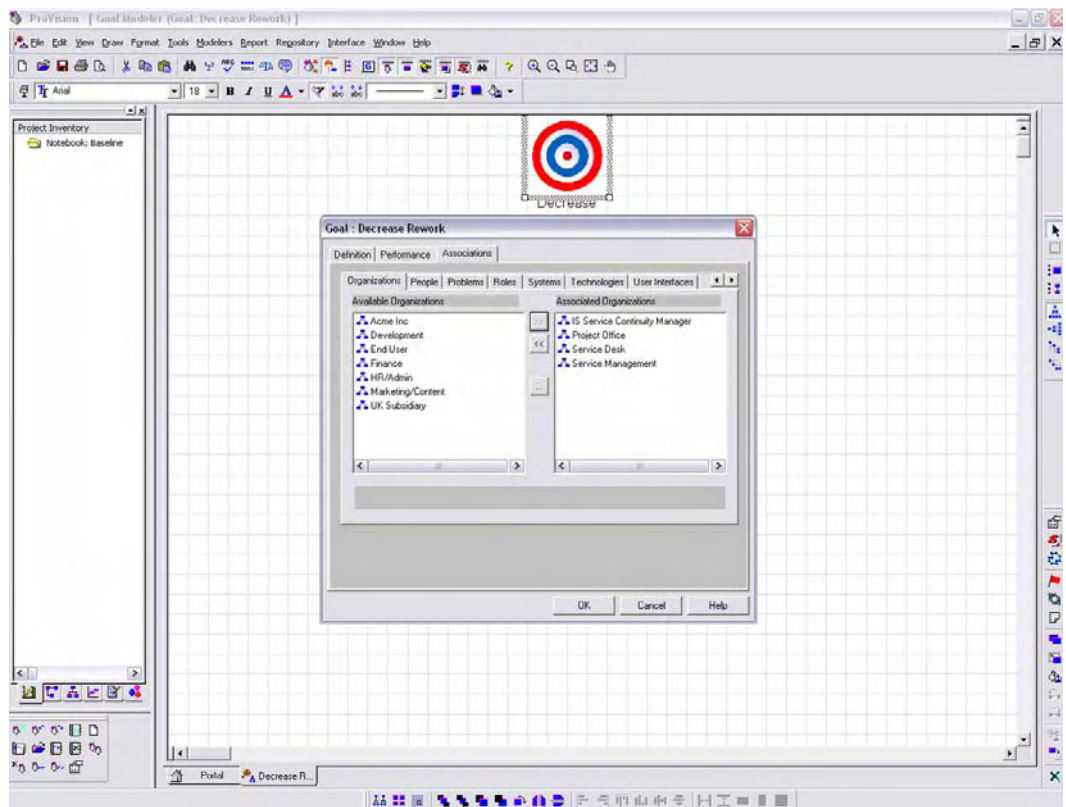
ProVision - [Goal Modeler (Goal: Decrease Rework)]

File Edit View Draw Format Tools Modelers Report Repository Interface Window Help

Arial 18 B I U A

Project Inventory
Notebook: Baseline

Decrease

Goal : Decrease Rework

Definition | Performance | Associations

Organizations | People | Problems | Roles | Systems | Technologies | User Interfaces

Available Organizations
Acme Inc
Development
End User
Finance
HR/Admin
Marketing/Content
UK Subsidiary

>>
<<
...

Associated Organizations
IS Service Continuity Manager
Project Office
Service Desk
Service Management

OK | Cancel | Help

Portal | Decrease R...